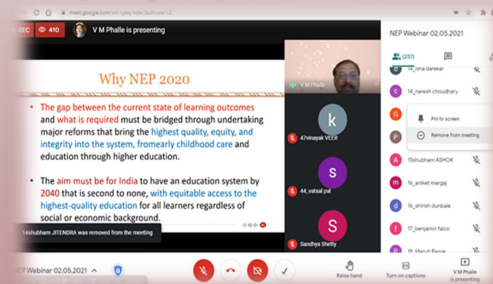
meet.google.com

410

V M Phalle is presenting

Why NEP 2020

The gap between the current state of learning outcomes and what is required must be bridged through undertaking major reforms that bring the highest quality, equity, and integrity into the system, fromearly childhood care and education through higher education.

The aim must be for India to have an education system by 2040 that is second to none, with equitable access to the highest-quality education for all learners regardless of social or economic background.

14shubham JITENDRA was removed from the meeting

V M Phalle

k

47vinayak VEER

s

44_vatsal pal

S

Sandhya Shetty

NEP Webinar 02.05.2021

(251)

14_naresh choudhary

Pin to screen

Remove from meeting

15shubham ASHOK

16_aniket margaj

16_shirish dunbale

17_benjamin falco

18_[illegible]

NEP Webinar 02.05.2021

Raise hand

Turn on captions

V M Phalle is presenting